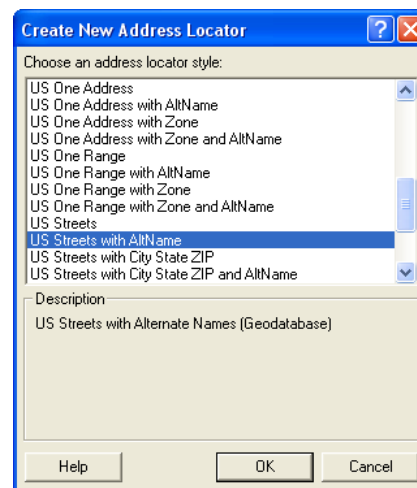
Create New Address Locator

Choose an address locator style:

US One Address
US One Address with AltName
US One Address with Zone
US One Address with Zone and AltName
US One Range
US One Range with AltName
US One Range with Zone
US One Range with Zone and AltName
US Streets
US Streets with AltName
US Streets with City State ZIP
US Streets with City State ZIP and AltName

Description

US Streets with Alternate Names (Geodatabase)

Help

OK

Cancel